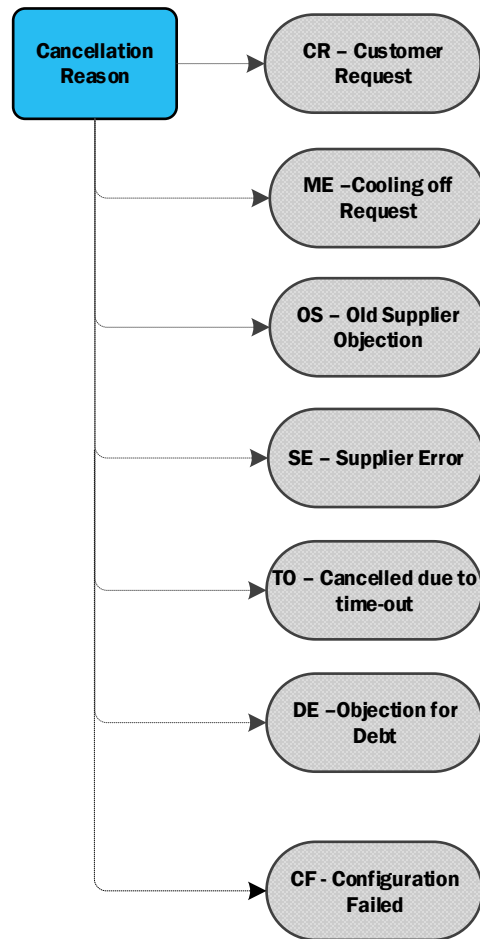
Cancellation Reason

CR – Customer Request

ME –Cooling off Request

OS – Old Supplier Objection

SE – Supplier Error

TO – Cancelled due to time-out

DE –Objection for Debt

CF - Configuration Failed